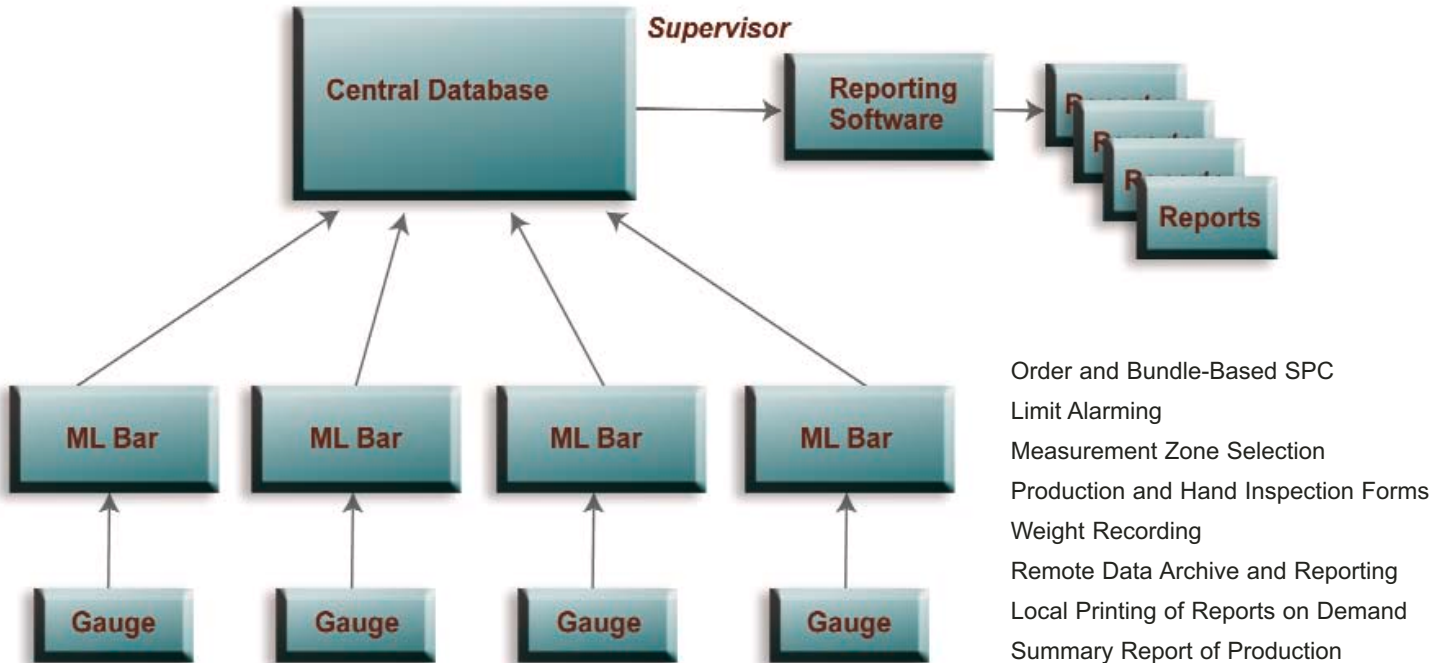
Supervisor

Central Database

Reporting Software

R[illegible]

R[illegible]

R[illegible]

Reports

ML Bar

ML Bar

ML Bar

ML Bar

Gauge

Gauge

Gauge

Gauge

Order and Bundle-Based SPC
Limit Alarming
Measurement Zone Selection
Production and Hand Inspection Forms
Weight Recording
Remote Data Archive and Reporting
Local Printing of Reports on Demand
Summary Report of Production